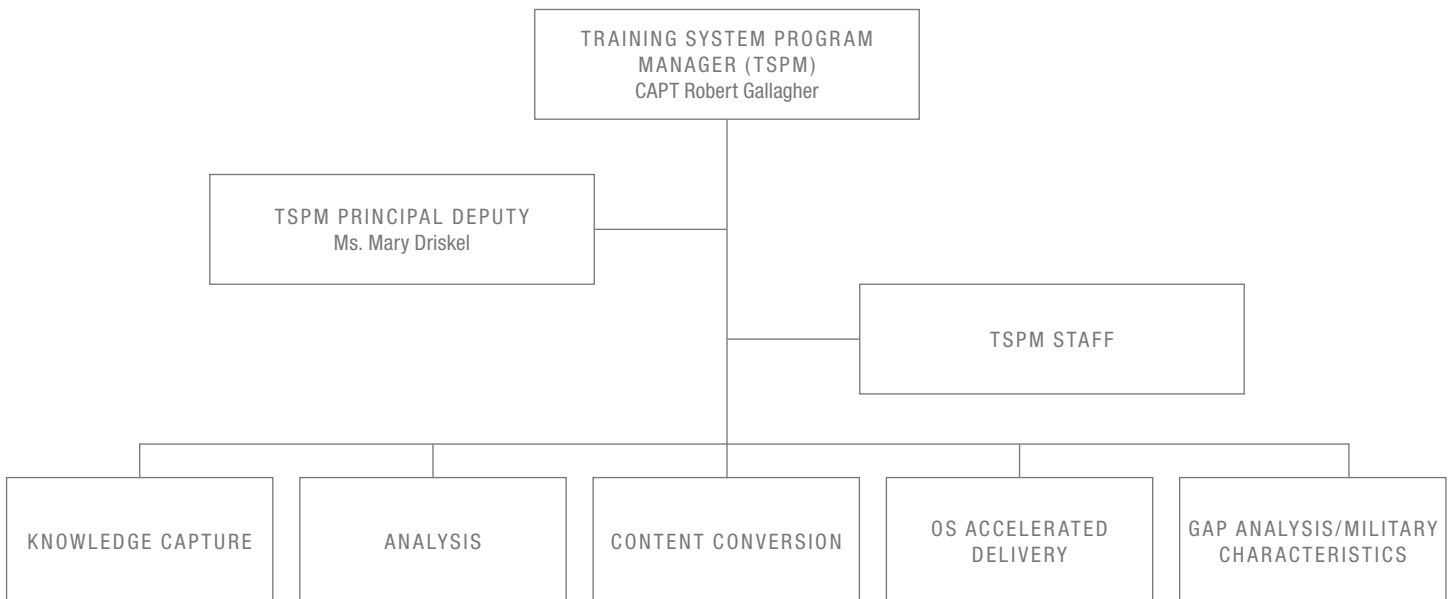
TRAINING SYSTEM PROGRAM MANAGER (TSPM)
CAPT Robert Gallagher

TSPM PRINCIPAL DEPUTY
Ms. Mary Driskel

TSPM STAFF

KNOWLEDGE CAPTURE

ANALYSIS

CONTENT CONVERSION

OS ACCELERATED DELIVERY

GAP ANALYSIS/MILITARY CHARACTERISTICS